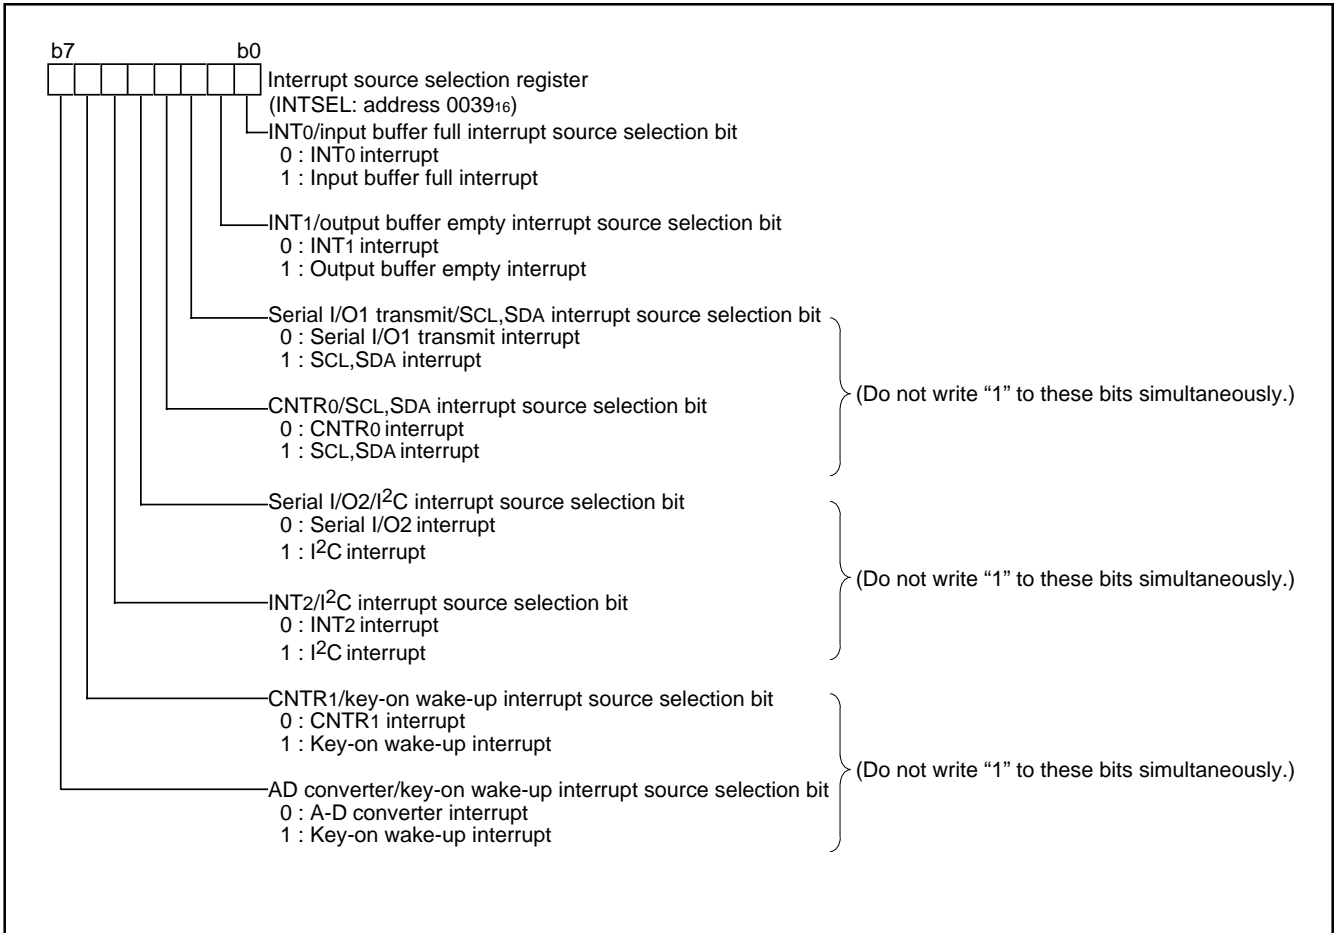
b7 b0

Interrupt source selection register
(INTSEL: address $0039_{16}$)

INT0/input buffer full interrupt source selection bit
0 : INT0 interrupt
1 : Input buffer full interrupt

INT1/output buffer empty interrupt source selection bit
0 : INT1 interrupt
1 : Output buffer empty interrupt

Serial I/O1 transmit/SCL,SDA interrupt source selection bit
0 : Serial I/O1 transmit interrupt
1 : SCL,SDA interrupt

CNTR0/SCL,SDA interrupt source selection bit
0 : CNTR0 interrupt
1 : SCL,SDA interrupt

(Do not write “1” to these bits simultaneously.)

Serial I/O2/I$^2$C interrupt source selection bit
0 : Serial I/O2 interrupt
1 : I$^2$C interrupt

INT2/I$^2$C interrupt source selection bit
0 : INT2 interrupt
1 : I$^2$C interrupt

(Do not write “1” to these bits simultaneously.)

CNTR1/key-on wake-up interrupt source selection bit
0 : CNTR1 interrupt
1 : Key-on wake-up interrupt

AD converter/key-on wake-up interrupt source selection bit
0 : A-D converter interrupt
1 : Key-on wake-up interrupt

(Do not write “1” to these bits simultaneously.)